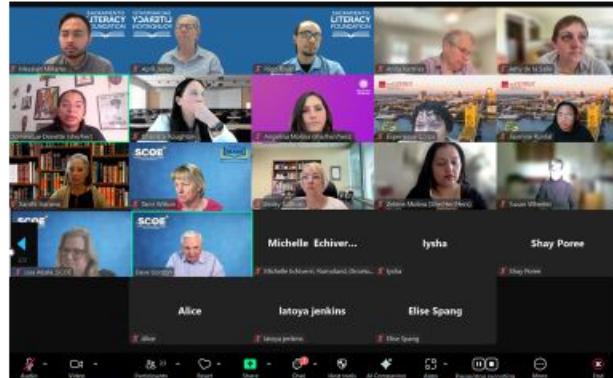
SACRAMENTO LITERACY FOUNDATION

SACRAMENTO LITERACY FOUNDATION

SACRAMENTO LITERACY FOUNDATION

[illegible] Williams

April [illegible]

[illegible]

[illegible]

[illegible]

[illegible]

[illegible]

Angelina Molina (she/her/hers)

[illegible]

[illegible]

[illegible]

SCOE

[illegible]

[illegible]

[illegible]

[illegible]

SCOE

SCOE

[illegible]

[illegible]

Michelle Echiver...

Michelle Echiverri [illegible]

Iysha

Iysha

Shay Poree

Shay Poree

Alice

Alice

latoya jenkins

latoya jenkins

Elise Spang

Elise Spang

Audio

Video

Participants

React

Share

Chat

Host tools

AI Companion

Apps

Recording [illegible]

More

End